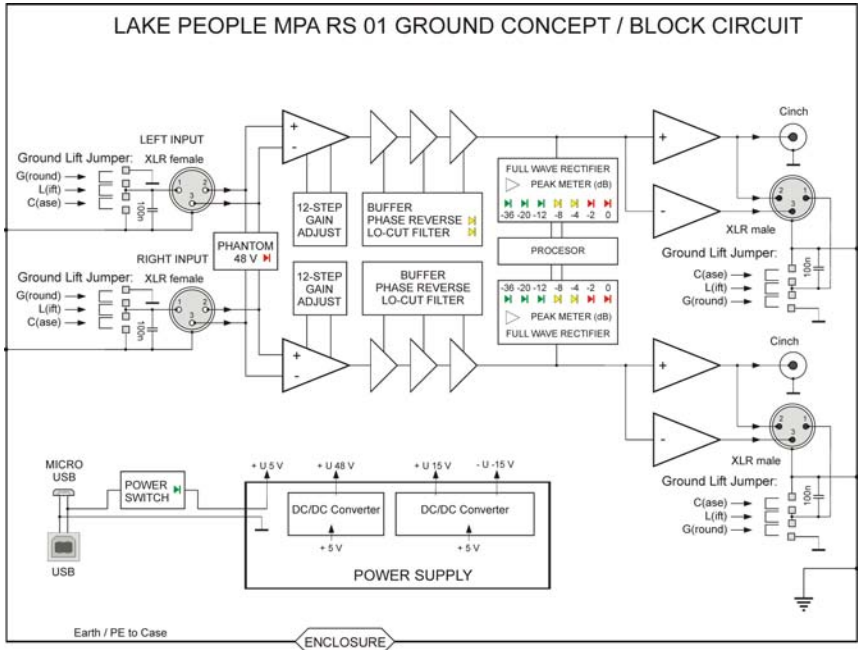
LAKE PEOPLE MPA RS 01 GROUND CONCEPT / BLOCK CIRCUIT

LEFT INPUT
Ground Lift Jumper:
XLR female
G(round)
L(ift)
C(ase)
100n
1 2 3

+
-

12-STEP GAIN ADJUST

BUFFER
PHASE REVERSE
LO-CUT FILTER

FULL WAVE RECTIFIER
PEAK METER (dB)
-36 -20 -12 -8 -4 -2 0

PROCESOR

Cinch
+
-
XLR male
2 1 3

PHANTOM 48 V

RIGHT INPUT
Ground Lift Jumper:
XLR female
G(round)
L(ift)
C(ase)
100n

12-STEP GAIN ADJUST

BUFFER
PHASE REVERSE
LO-CUT FILTER

-36 -20 -12 -8 -4 -2 0
PEAK METER (dB)
FULL WAVE RECTIFIER

Ground Lift Jumper:
C(ase)
L(ift)
G(round)
100n
100n

Cinch
+
-
XLR male

Ground Lift Jumper:
C(ase)
L(ift)
G(round)
100n
100n

MICRO USB
POWER SWITCH
USB

+ U 5 V
+ U 48 V
+ U 15 V
- U -15 V
DC/DC Converter
DC/DC Converter
+ 5 V
+ 5 V
POWER SUPPLY

Earth / PE to Case
ENCLOSURE